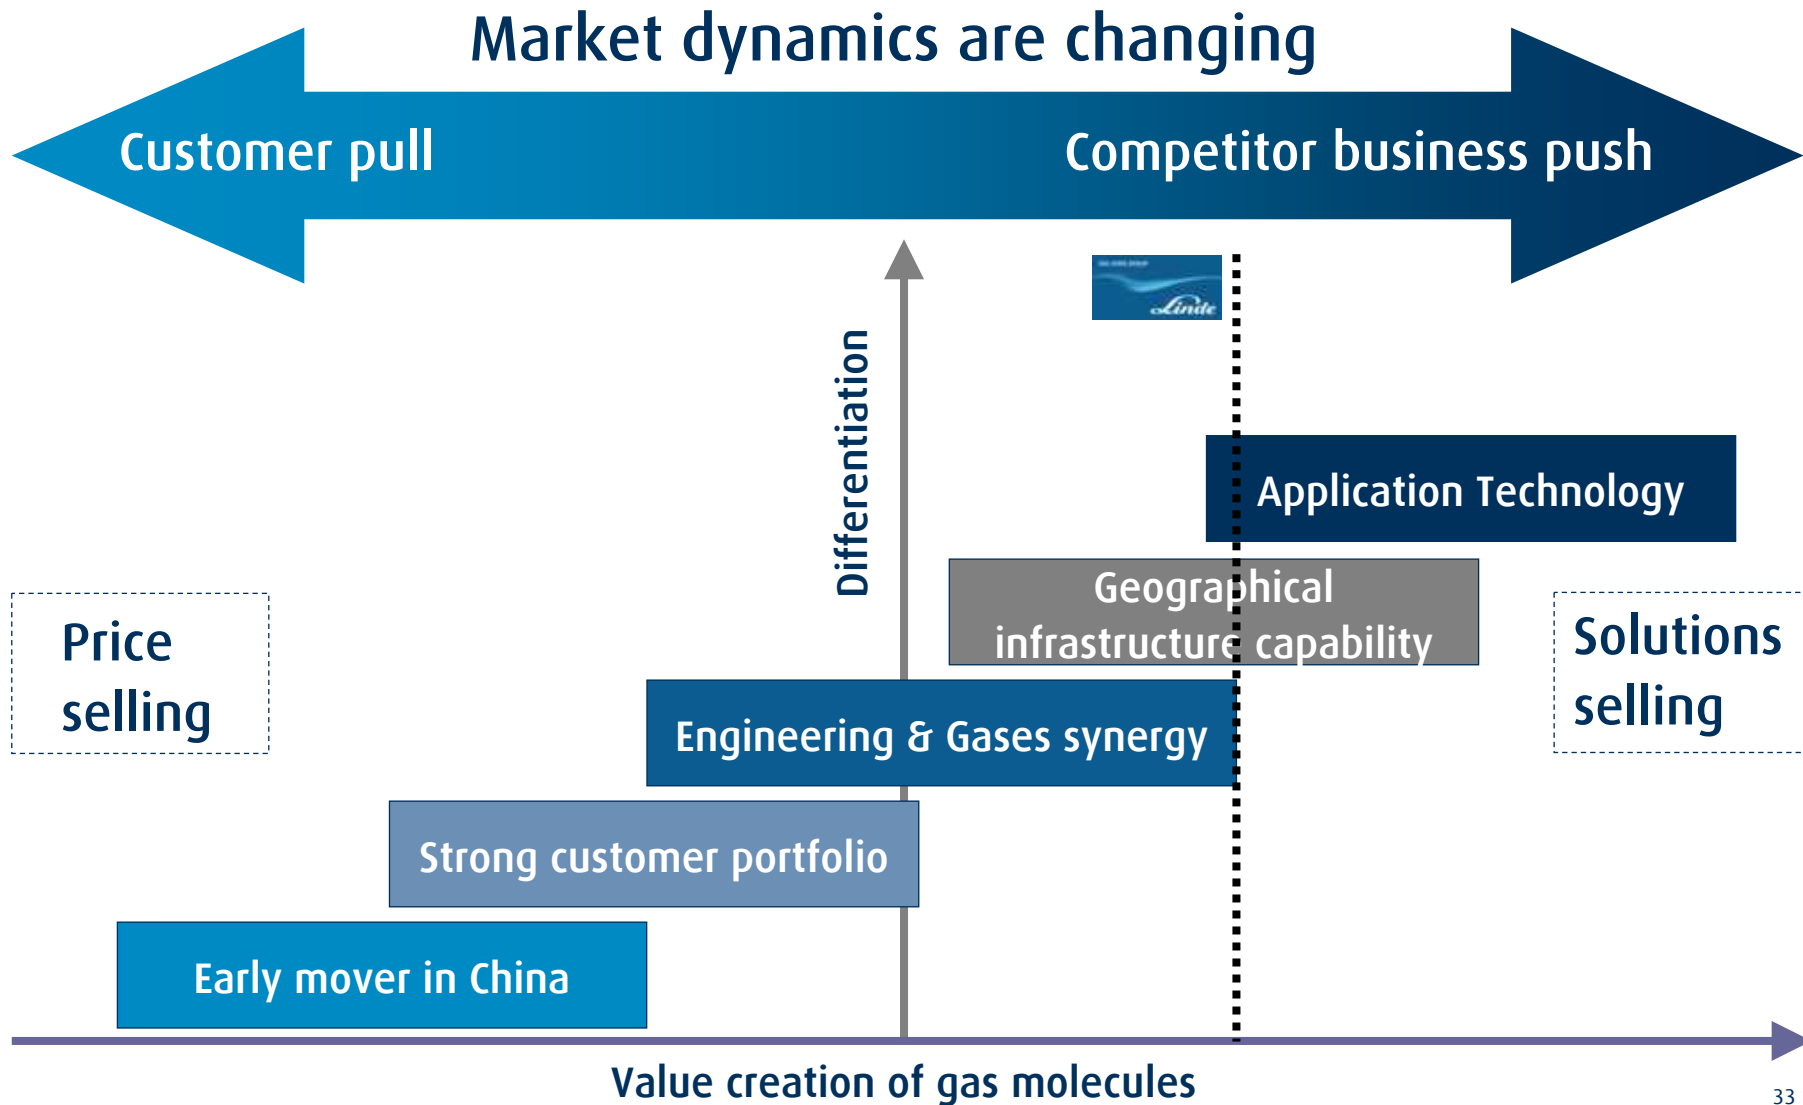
Market dynamics are changing

Customer pull

Competitor business push

Linde

Differentiation

Application Technology

Geographical infrastructure capability

Price selling

Solutions selling

Engineering & Gases synergy

Strong customer portfolio

Early mover in China

Value creation of gas molecules

33